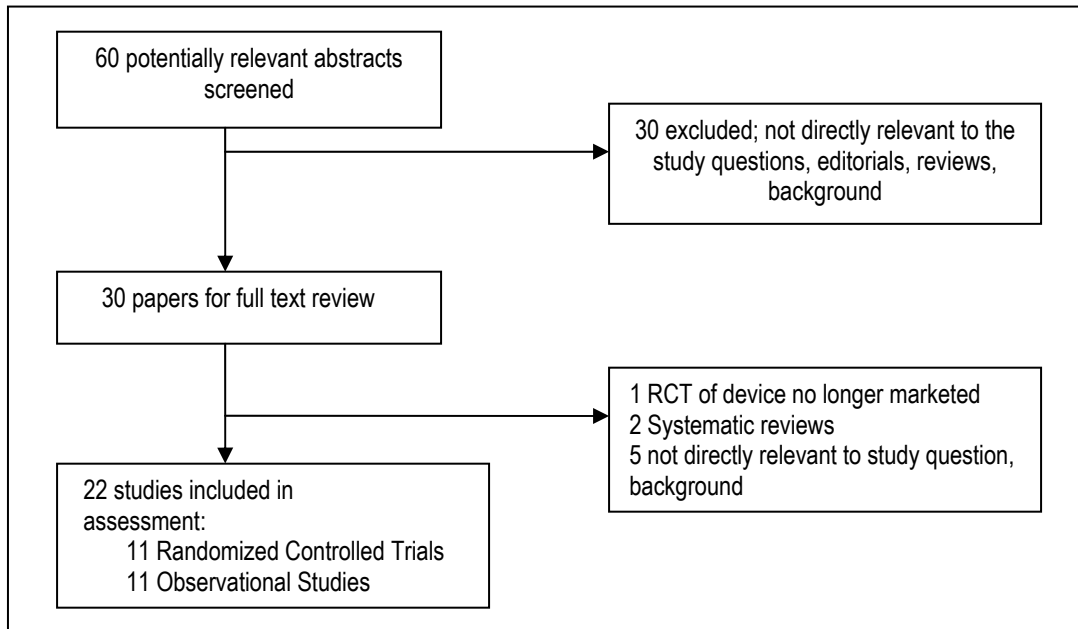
60 potentially relevant abstracts screened

30 excluded; not directly relevant to the study questions, editorials, reviews, background

30 papers for full text review

1 RCT of device no longer marketed
2 Systematic reviews
5 not directly relevant to study question, background

22 studies included in assessment:
11 Randomized Controlled Trials
11 Observational Studies